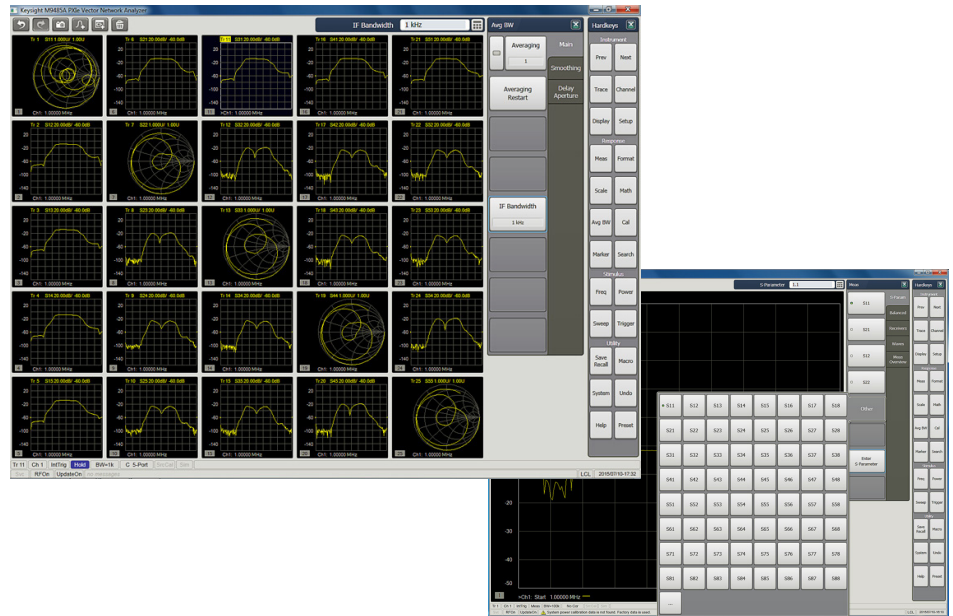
Keysight M9485A PXIe Vector Network Analyzer

IF Bandwidth 1 kHz

Avg BW

Averaging
1

Main

Smoothing

Averaging Restart

Delay Aperture

IF Bandwidth
1 kHz

Hardkeys

Instrument

Prev Next

Trace Channel

Display Setup

Response

Meas Format

Scale Math

Avg BW Cal

Marker Search

Stimulus

Freq Power

Sweep Trigger

Utility

Save Recall Macro

System Undo

Help Preset

Tr 1 S11 1.000U/ 1.00U
Tr 6 S21 20.00dB/ -60.0dB
Tr 11 S31 20.00dB/ -60.0dB
Tr 16 S41 20.00dB/ -60.0dB
Tr 21 S51 20.00dB/ -60.0dB
Tr 2 S12 20.00dB/ -60.0dB
Tr 7 S22 1.000U/ 1.00U
Tr 12 S32 20.00dB/ -60.0dB
Tr 17 S42 20.00dB/ -60.0dB
Tr 22 S52 20.00dB/ -60.0dB
Tr 3 S13 20.00dB/ -60.0dB
Tr 8 S23 20.00dB/ -60.0dB
Tr 13 S33 1.000U/ 1.00U
Tr 18 S43 20.00dB/ -60.0dB
Tr 23 S53 20.00dB/ -60.0dB
Tr 4 S14 20.00dB/ -60.0dB
Tr 9 S24 20.00dB/ -60.0dB
Tr 14 S34 20.00dB/ -60.0dB
Tr 19 S44 1.000U/ 1.00U
Tr 24 S54 20.00dB/ -60.0dB
Tr 5 S15 20.00dB/ -60.0dB
Tr 10 S25 20.00dB/ -60.0dB
Tr 15 S35 20.00dB/ -60.0dB
Tr 20 S45 20.00dB/ -60.0dB
Tr 25 S55 1.000U/ 1.00U

-20
-60
-100
-140

Ch1: 1.00000 MHz

Tr 11 Ch 1 IntTrig Hold BW=1k C 5-Port
RFOn UpdateOn
LCL 2016/07/10 17:32

S-Parameter S11

Meas

S11 S21 S12 S22

S-Param Balanced Receivers Mixers Meas Overview

Other

Enter S-Parameter

| S11 | S12 | S13 | S14 | S15 | S16 | S17 | S18 |
|---|---|---|---|---|---|---|---|
| S21 | S22 | S23 | S24 | S25 | S26 | S27 | S28 |
| S31 | S32 | S33 | S34 | S35 | S36 | S37 | S38 |
| S41 | S42 | S43 | S44 | S45 | S46 | S47 | S48 |
| S51 | S52 | S53 | S54 | S55 | S56 | S57 | S58 |
| S61 | S62 | S63 | S64 | S65 | S66 | S67 | S68 |
| S71 | S72 | S73 | S74 | S75 | S76 | S77 | S78 |
| S81 | S82 | S83 | S84 | S85 | S86 | S87 | S88 |

-20
-30
-40
-50

>Ch1: Start 1.00000 MHz

System power calibration data is not found. Factory data is used.